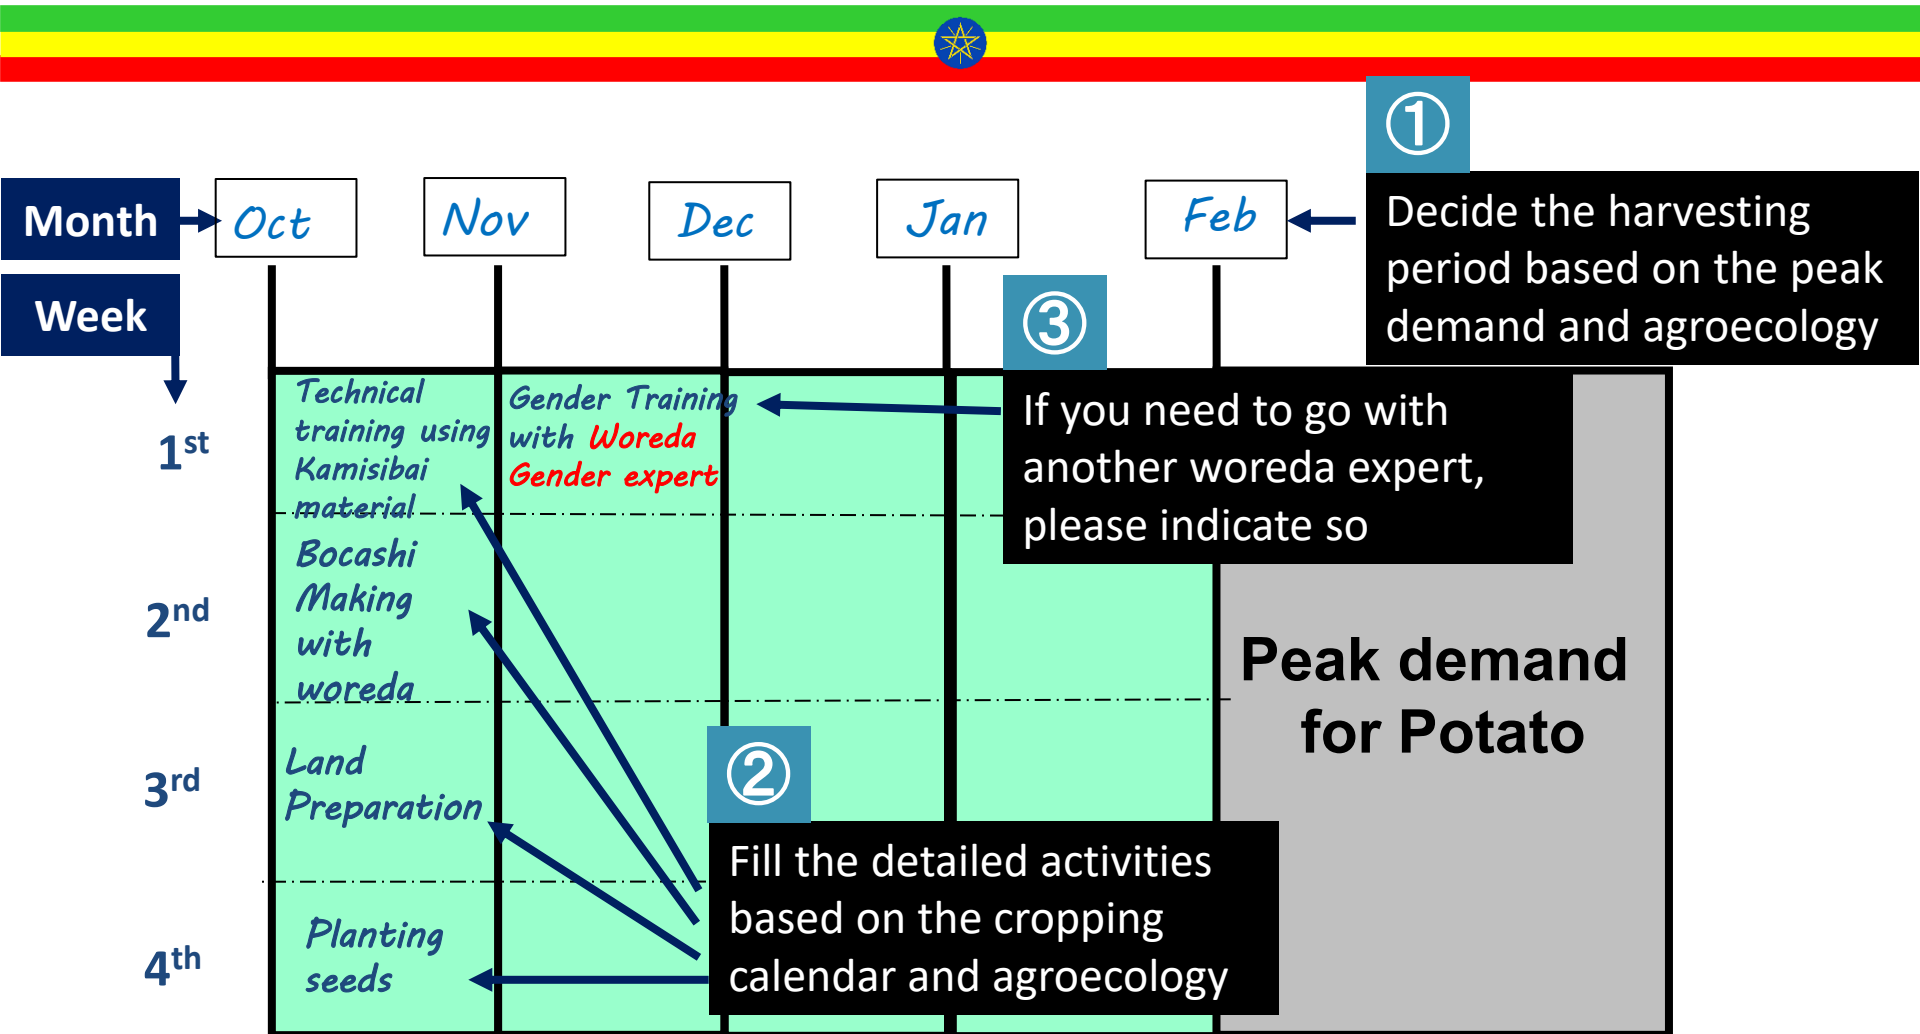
Month
Oct
Nov
Dec
Jan
Feb

①
Decide the harvesting period based on the peak demand and agroecology

Week
1st
2nd
3rd
4th

Technical training using Kamisibai material
Gender Training with Woreda Gender expert

③
If you need to go with another woreda expert, please indicate so

Bocashi Making with woreda

Peak demand for Potato

Land Preparation

②
Fill the detailed activities based on the cropping calendar and agroecology

Planting seeds